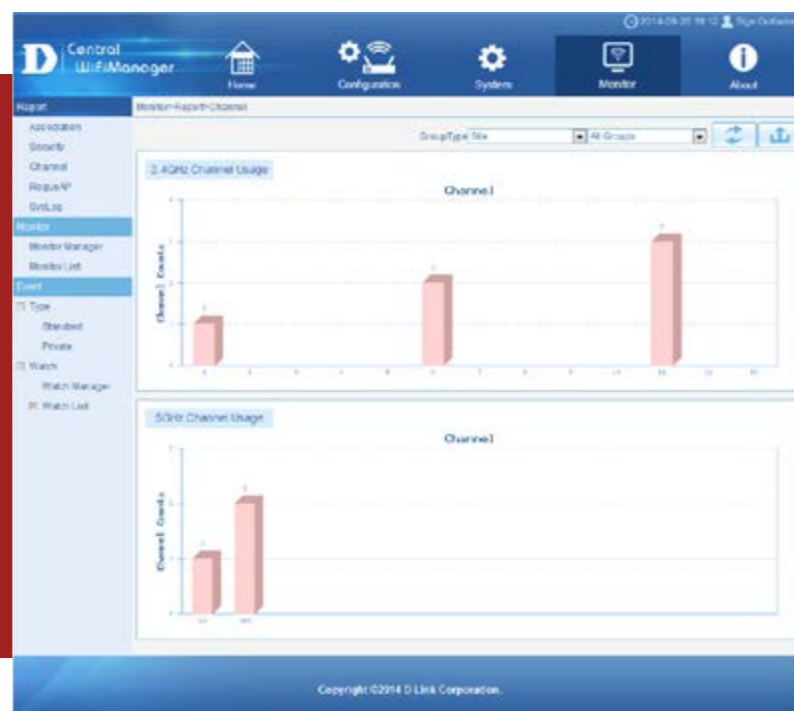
2014-09-20 18:12 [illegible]

D Central WiFiManager

Home

Configuration

System

Monitor

About

Report

Association

Security

Channel

RogueAP

SysLog

Monitor

Monitor Manager

Monitor List

Event

Type

Standard

Private

Watch

Watch Manager

Watch List

Monitor>Report>Channel

GroupType Site

All Groups

2.4GHz Channel Usage

Channel

Channel Counts

1

2

3

5GHz Channel Usage

Channel

Channel Counts

1

2

Copyright ©2014 D-Link Corporation.